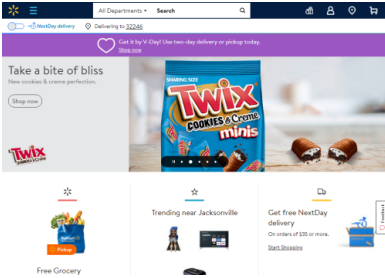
All Departments Search

NextDay delivery Delivering to 32246

Get it by V-Day! Use two-day delivery or pickup today. Shop now

Take a bite of bliss

New cookies & creme perfection.

Shop now

TWIX

SHARING SIZE

TWIX COOKIES & Creme minis

Pickup

Free Grocery

Trending near Jacksonville

Get free NextDay delivery

On orders of $35 or more.

Start Shopping

Feedback